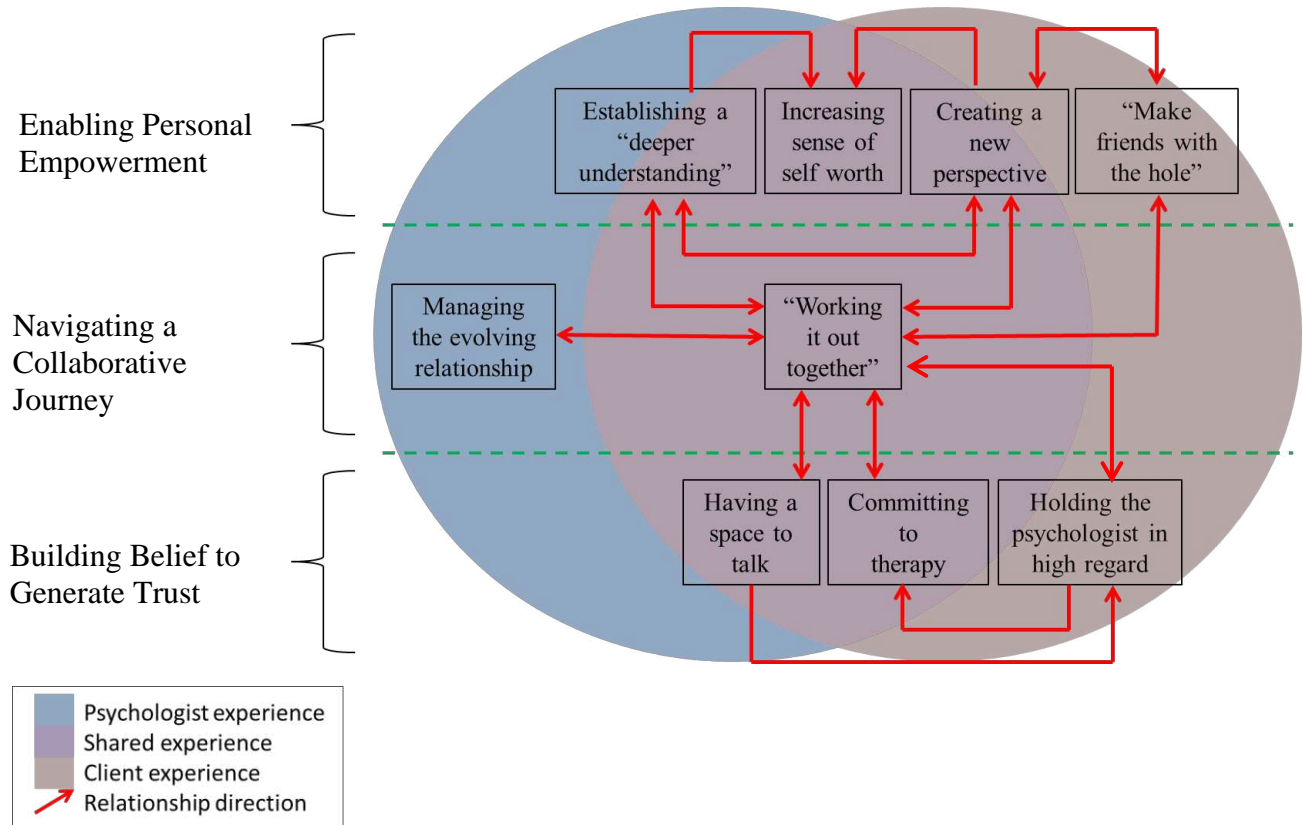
Enabling Personal Empowerment

Establishing a "deeper understanding"

Increasing sense of self worth

Creating a new perspective

"Make friends with the hole"

Navigating a Collaborative Journey

Managing the evolving relationship

"Working it out together"

Building Belief to Generate Trust

Having a space to talk

Committing to therapy

Holding the psychologist in high regard

Psychologist experience
Shared experience
Client experience
Relationship direction